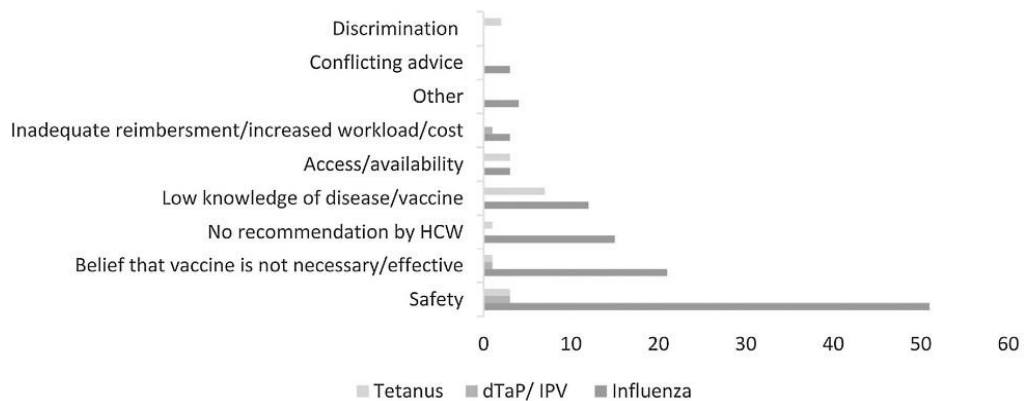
Discrimination
Conflicting advice
Other
Inadequate reimbersment/increased workload/cost
Access/availability
Low knowledge of disease/vaccine
No recommendation by HCW
Belief that vaccine is not necessary/effective
Safety

0 10 20 30 40 50 60

Tetanus dTaP/ IPV Influenza